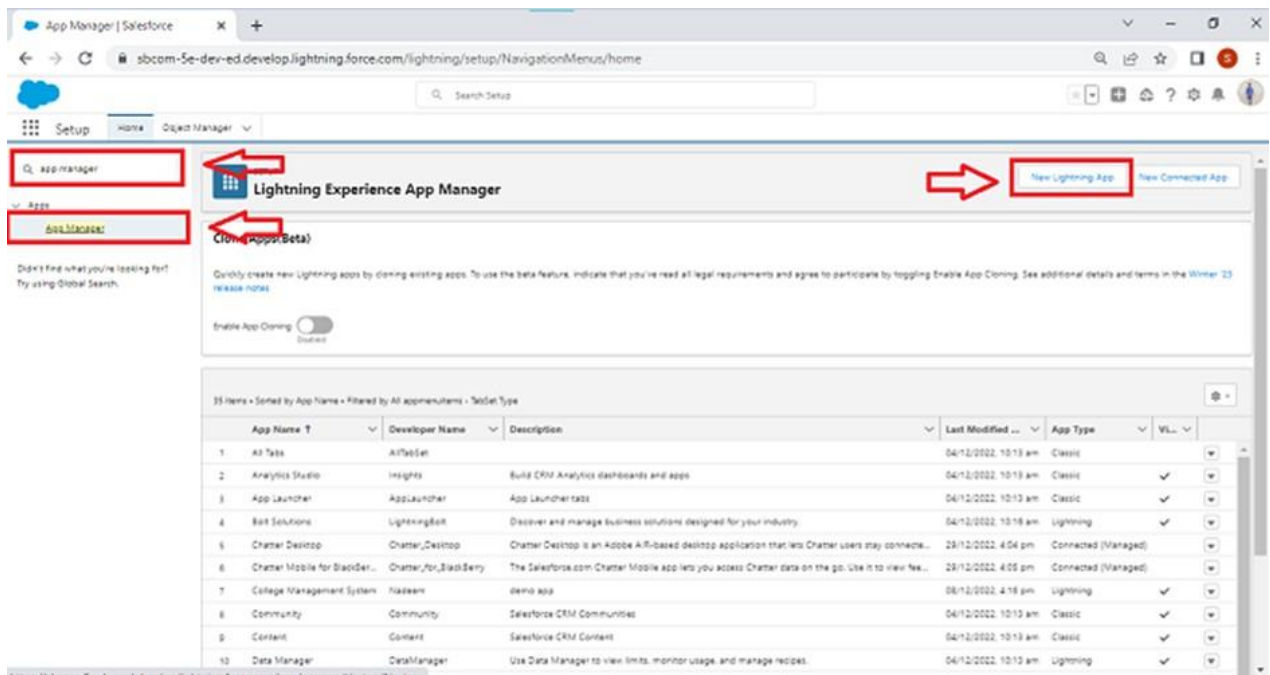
App Manager | Salesforce × +

sbcom-5e-dev-ed.develop.lightning.force.com/lightning/setup/NavigationMenus/home

Search Setup

Setup Home Object Manager

app manager

Apps

App Manager

Didn't find what you're looking for? Try using Global Search.

Lightning Experience App Manager

New Lightning App New Connected App

Cloning Apps(Beta)

Quickly create new Lightning apps by cloning existing apps. To use the beta feature, indicate that you've read all legal requirements and agree to participate by toggling Enable App Cloning. See additional details and terms in the Winter '23 release notes

Enable App Cloning Disabled

35 items • Sorted by App Name • Filtered by All appmenuitems - TabSet Type

| | App Name ↑ | Developer Name | Description | Last Modified ... | App Type | Vi... |
|---|---|---|---|---|---|---|
| 1 | All Tabs | AllTabSet | | 04/12/2022, 10:13 am | Classic | |
| 2 | Analytics Studio | Insights | Build CRM Analytics dashboards and apps | 04/12/2022, 10:13 am | Classic | ✓ |
| 3 | App Launcher | AppLauncher | App Launcher tabs | 04/12/2022, 10:13 am | Classic | ✓ |
| 4 | Bolt Solutions | LightningBolt | Discover and manage business solutions designed for your industry. | 04/12/2022, 10:16 am | Lightning | ✓ |
| 5 | Chatter Desktop | Chatter_Desktop | Chatter Desktop is an Adobe AIR-based desktop application that lets Chatter users stay connecte... | 29/12/2022, 4:04 pm | Connected (Managed) | |
| 6 | Chatter Mobile for BlackBer... | Chatter_for_BlackBerry | The Salesforce.com Chatter Mobile app lets you access Chatter data on the go. Use it to view fee... | 29/12/2022, 4:05 pm | Connected (Managed) | |
| 7 | College Management System | Nadeem | demo app | 08/12/2022, 4:16 pm | Lightning | ✓ |
| 8 | Community | Community | Salesforce CRM Communities | 04/12/2022, 10:13 am | Classic | ✓ |
| 9 | Content | Content | Salesforce CRM Content | 04/12/2022, 10:13 am | Classic | ✓ |
| 10 | Data Manager | DataManager | Use Data Manager to view limits, monitor usage, and manage recipes. | 04/12/2022, 10:13 am | Lightning | ✓ |